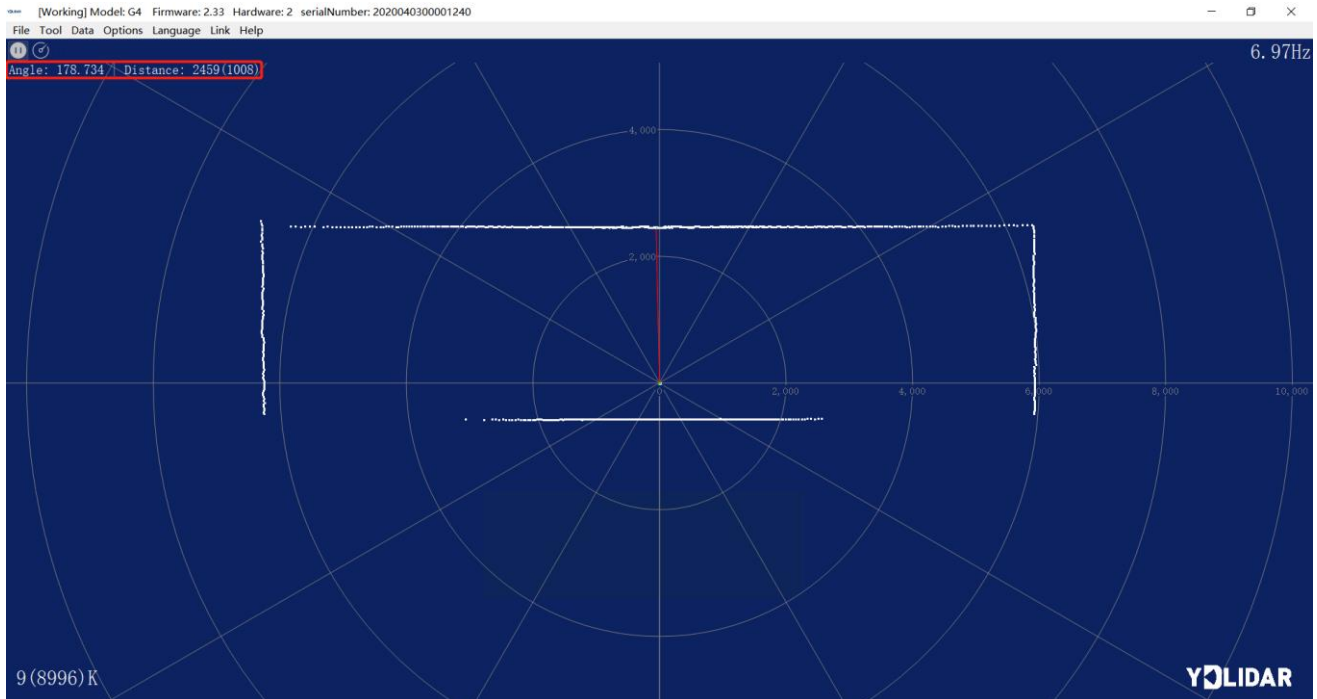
[Working] Model: G4 Firmware: 2.33 Hardware: 2 serialNumber: 2020040300001240

File Tool Data Options Language Link Help

Angle: 178.734 Distance: 2459(1008)

6.97Hz

4,000

2,000

0

2,000

4,000

6,000

8,000

10,000

9(8996)K

YDLIDAR